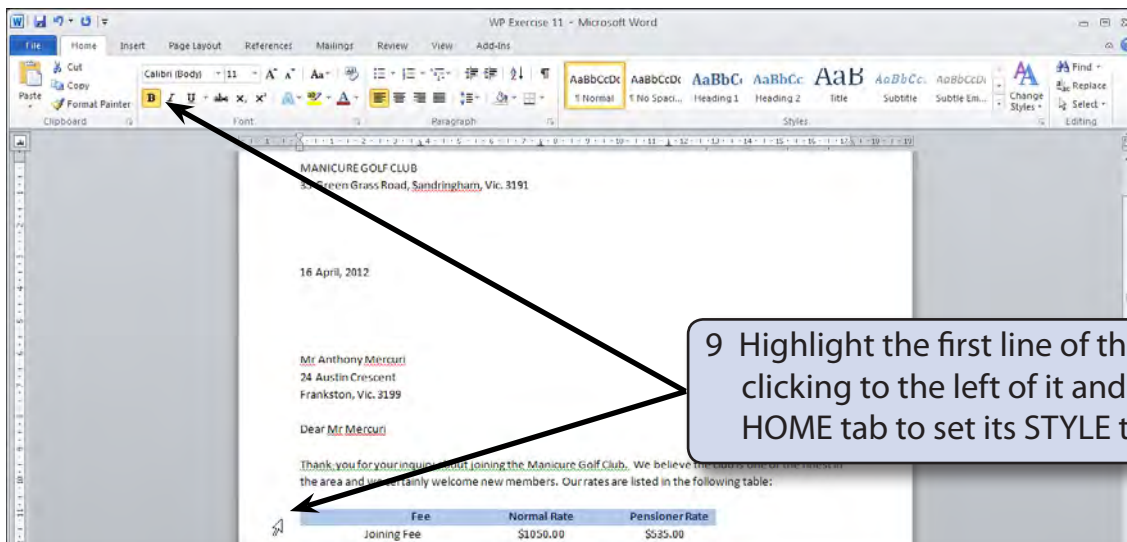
WP Exercise 11 - Microsoft Word

File Home Insert Page Layout References Mailings Review View Add-Ins

Cut
Copy
Paste
Format Painter
Clipboard

Calibri (Body) 11
B I U
Font

Paragraph

AaBbCcDc ¶ Normal
AaBbCcDc ¶ No Spaci...
AaBbC Heading 1
AaBbCc Heading 2
AaB Title
AaBbCc. Subtitle
AaBbCcDi Subtle Em...
Change Styles
Styles

Find
Replace
Select
Editing

MANICURE GOLF CLUB
57 Green Grass Road, Sandringham, Vic. 3191

16 April, 2012

Mr Anthony Mercuri
24 Austin Crescent
Frankston, Vic. 3199

Dear Mr Mercuri

Thank you for your inquiry about joining the Manicure Golf Club. We believe the club is one of the finest in the area and we certainly welcome new members. Our rates are listed in the following table:

| Fee | Normal Rate | Pensioner Rate |
|---|---|---|
| Joining Fee | \$1050.00 | \$535.00 |

9 Highlight the first line of th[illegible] clicking to the left of it and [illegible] HOME tab to set its STYLE t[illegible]